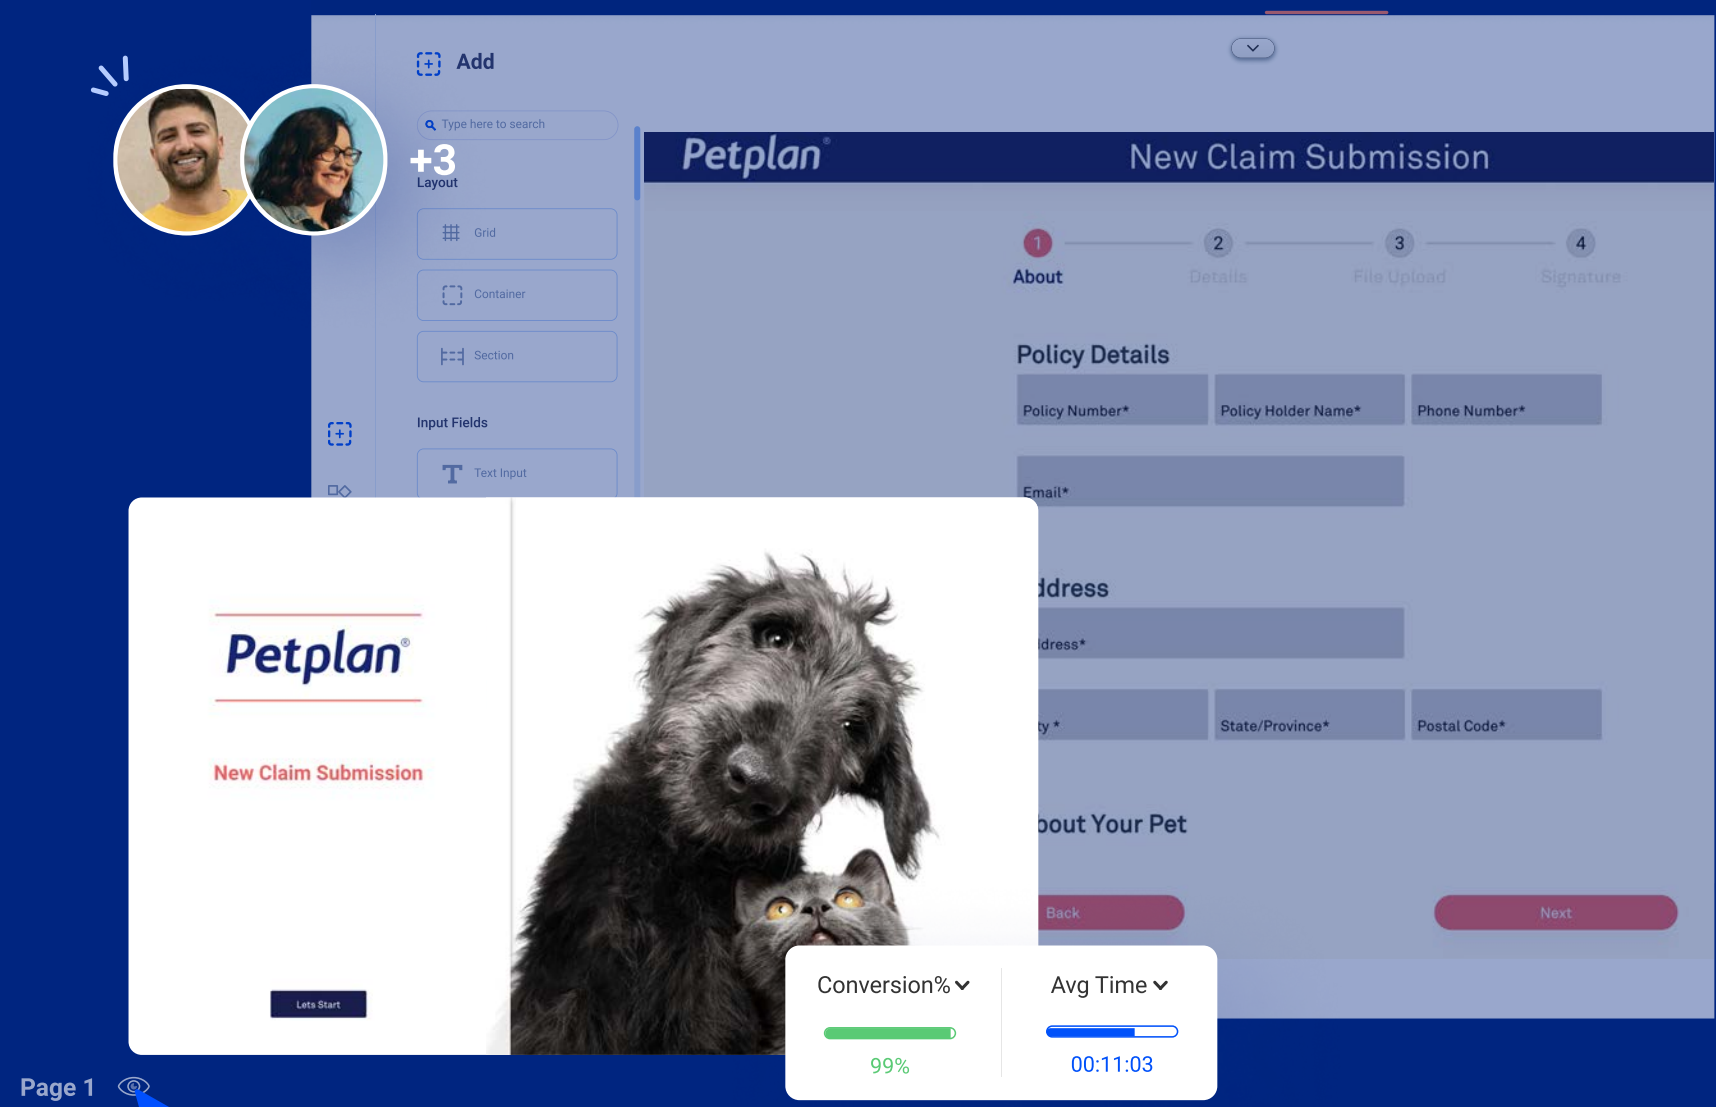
+3

Add

Type here to search

Layout

Grid

Container

Section

Input Fields

Text Input

Petplan

New Claim Submission

1 About

2 Details

3 File Upload

4 Signature

Policy Details

Policy Number*

Policy Holder Name*

Phone Number*

Email*

ddress

ddress*

ty *

State/Province*

Postal Code*

bout Your Pet

Back

Next

Petplan

New Claim Submission

Lets Start

Conversion%

99%

Avg Time

00:11:03

Page 1